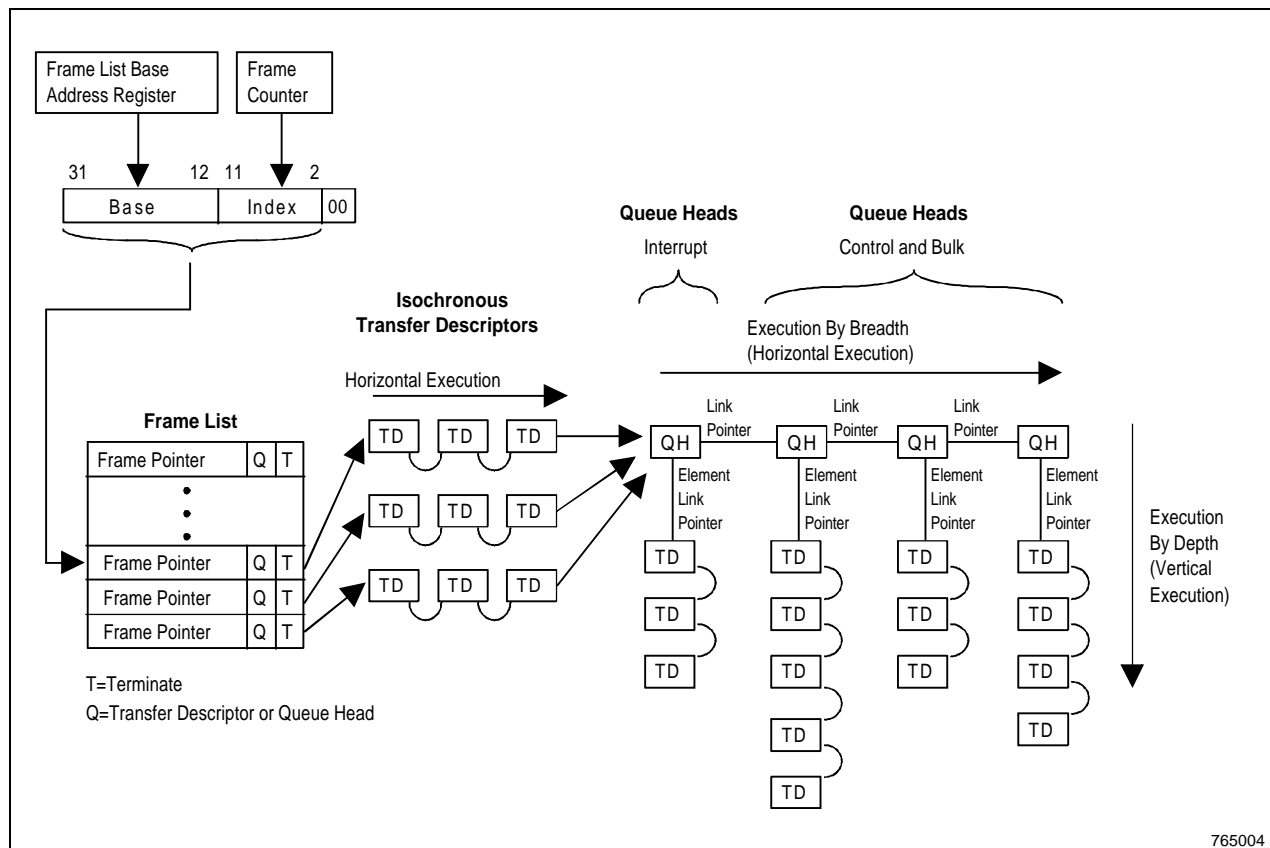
Frame List Base Address Register

Frame Counter

31 12 11 2

Base | Index | 00

Queue Heads
Interrupt

Queue Heads
Control and Bulk

Isochronous Transfer Descriptors

Execution By Breadth (Horizontal Execution)

Horizontal Execution

Frame List

| Frame Pointer | Q | T |
|---|---|---|
| • • • | | |
| Frame Pointer | Q | T |
| Frame Pointer | Q | T |
| Frame Pointer | Q | T |

TD TD TD
TD TD TD
TD TD TD

QH Link Pointer QH Link Pointer QH Link Pointer QH

Element Link Pointer
Element Link Pointer
Element Link Pointer
Element Link Pointer

TD
TD
TD

TD
TD
TD
TD
TD
TD

TD
TD
TD

TD
TD
TD
TD
TD

Execution By Depth (Vertical Execution)

T=Terminate
Q=Transfer Descriptor or Queue Head

765004